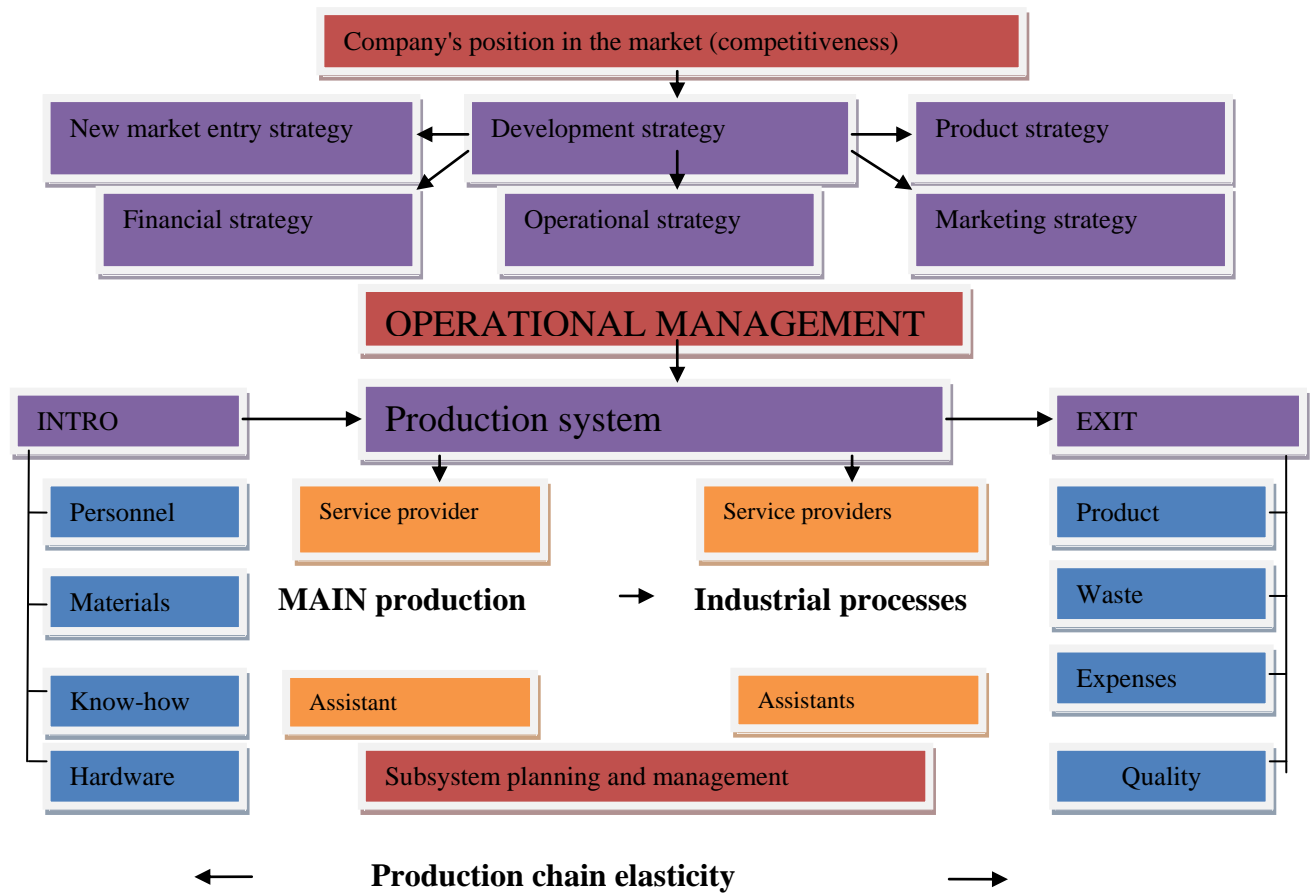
Company's position in the market (competitiveness)

New market entry strategy

Development strategy

Product strategy

Financial strategy

Operational strategy

Marketing strategy

OPERATIONAL MANAGEMENT

INTRO

Production system

EXIT

Personnel

Service provider

Service providers

Product

Materials

MAIN production

Industrial processes

Waste

Expenses

Know-how

Assistant

Assistants

Hardware

Subsystem planning and management

Quality

Production chain elasticity